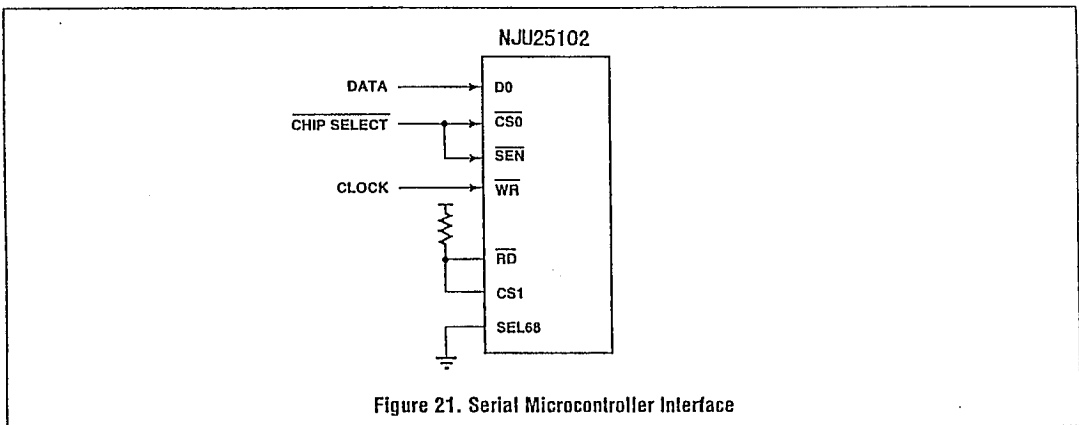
NJU25102

DATA

D0

$\overline{\text{CHIP SELECT}}$

$\overline{\text{CS0}}$

$\overline{\text{SEN}}$

CLOCK

$\overline{\text{WR}}$

$\overline{\text{RD}}$

CS1

SEL68

Figure 21. Serial Microcontroller Interface